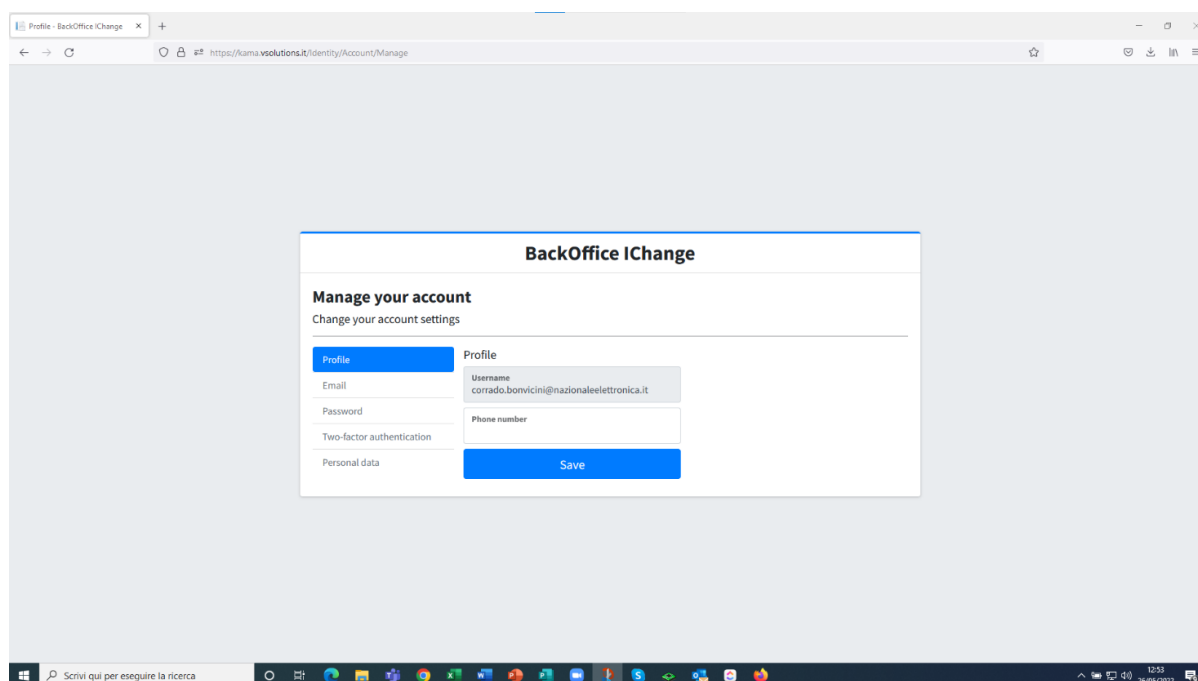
Profile - BackOffice IChange ×
+
https://kama.vsolutions.it/Identity/Account/Manage

BackOffice IChange

Manage your account
Change your account settings

Profile
Email
Password
Two-factor authentication
Personal data

Profile
Username
corrado.bonvicini@nazionaleelettronica.it
Phone number
Save

Scrivi qui per eseguire la ricerca
12:53
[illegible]